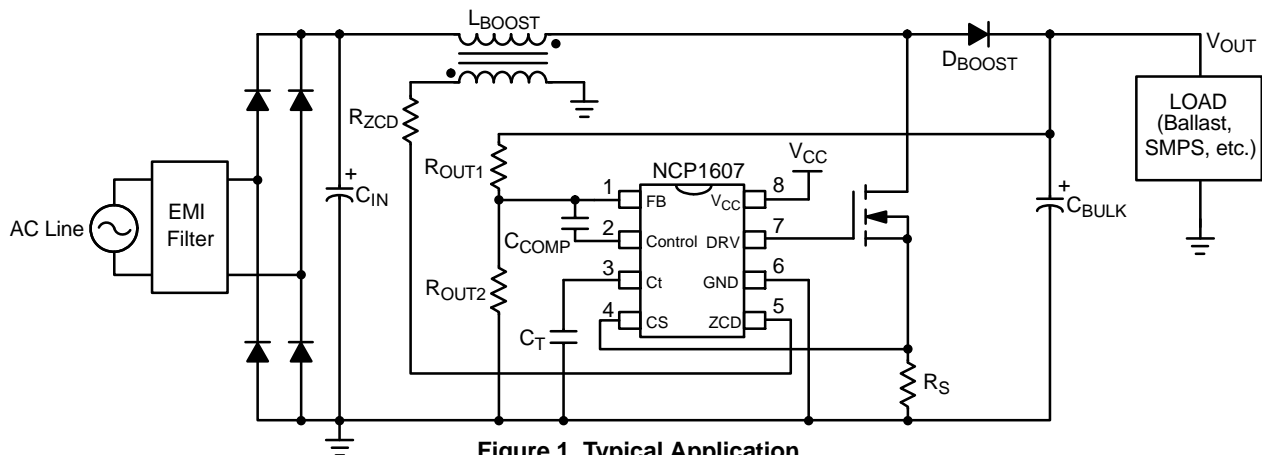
$L_{BOOST}$

$D_{BOOST}$

$V_{OUT}$

LOAD (Ballast, SMPS, etc.)

$R_{ZCD}$

$R_{OUT1}$

NCP1607

$V_{CC}$

1 FB

8 $V_{CC}$

2 Control

7 DRV

3 Ct

6 GND

4 CS

5 ZCD

$C_{COMP}$

$R_{OUT2}$

$C_T$

$R_S$

+ $C_{IN}$

+ $C_{BULK}$

AC Line

EMI Filter

Figure 1. Typical Application